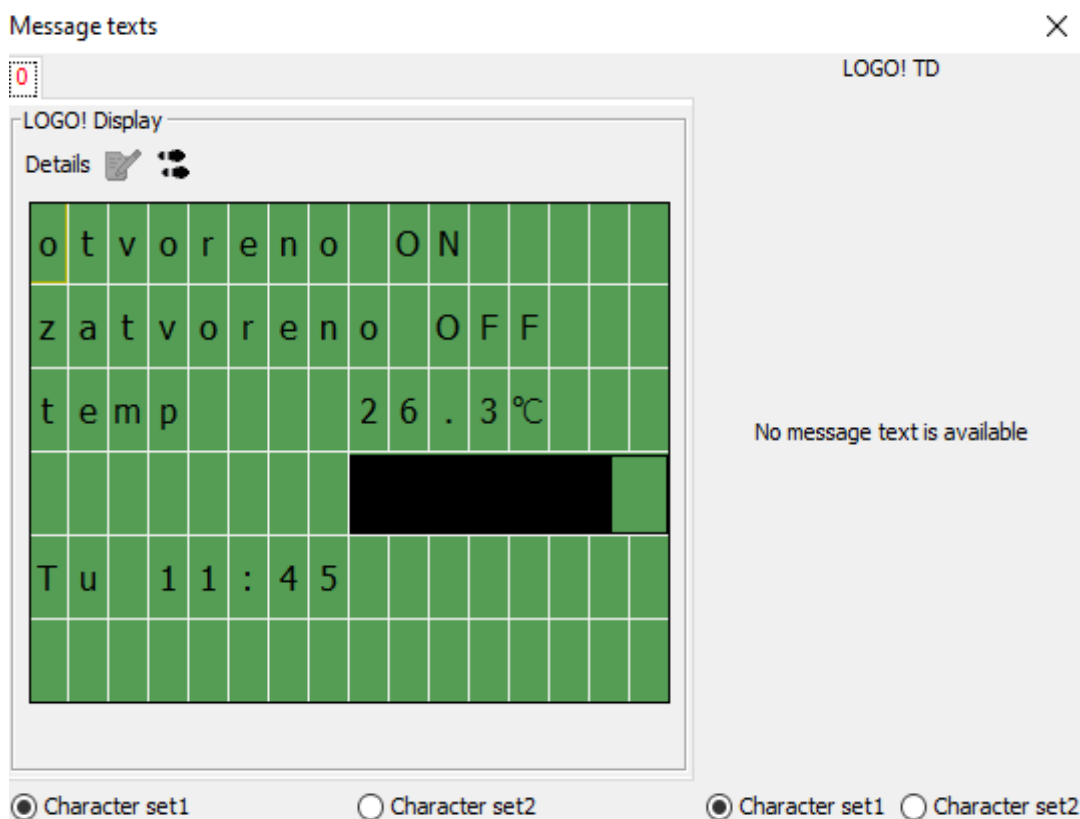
Message texts

×

0

LOGO! TD

LOGO! Display

Details

| o | t | v | o | r | e | n | o |  | O | N |  |  |  |  |  |
|---|---|---|---|---|---|---|---|---|---|---|---|---|---|---|---|
| z | a | t | v | o | r | e | n | o |  | O | F | F |  |  |  |
| t | e | m | p |  |  |  |  | 2 | 6 | . | 3 | ℃ |  |  |  |
|  |  |  |  |  |  |  |  |  |  |  |  |  |  |  |  |
| T | u |  | 1 | 1 | : | 4 | 5 |  |  |  |  |  |  |  |  |
|  |  |  |  |  |  |  |  |  |  |  |  |  |  |  |  |

No message text is available

Character set1 Character set2

Character set1 Character set2